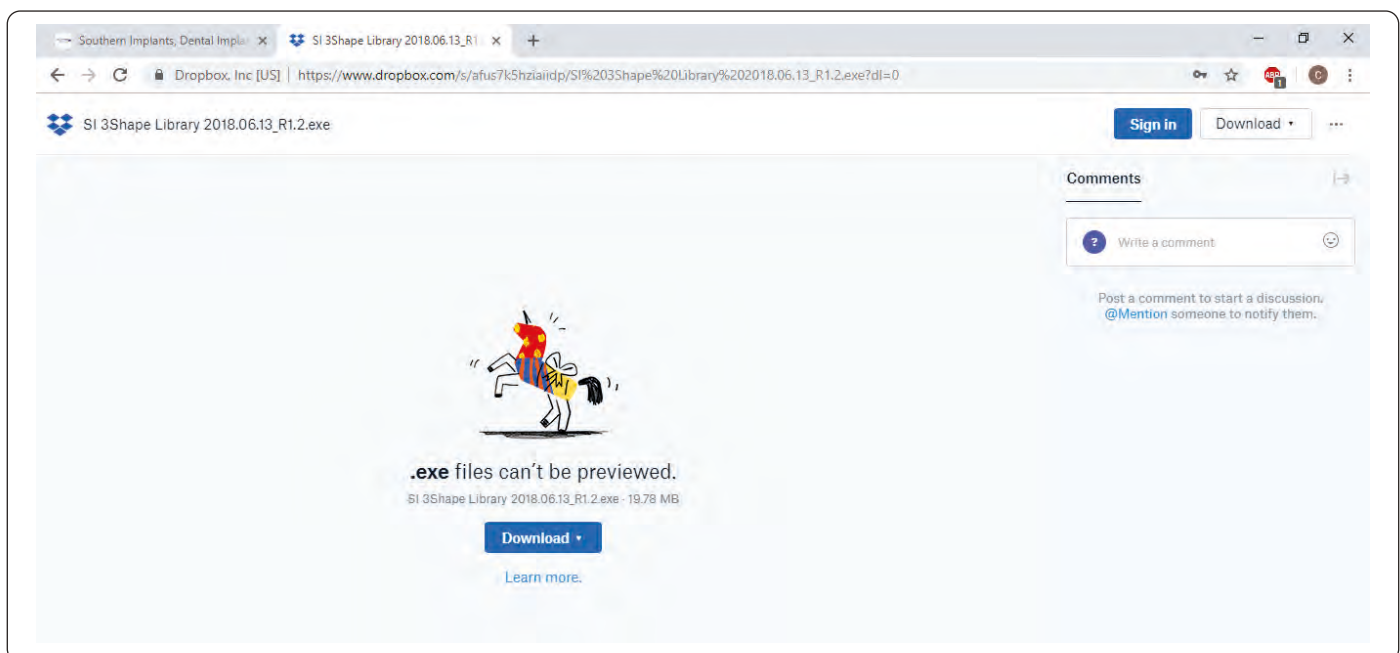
Southern Implants, Dental Implar ×
SI 3Shape Library 2018.06.13_R1 ×
+

Dropbox, Inc [US] | https://www.dropbox.com/s/afus7k5hziaiidp/SI%203Shape%20Library%202018.06.13_R1.2.exe?dl=0

SI 3Shape Library 2018.06.13_R1.2.exe

Sign in
Download ▾
···

Comments

Write a comment

Post a comment to start a discussion. @Mention someone to notify them.

.exe files can't be previewed.

SI 3Shape Library 2018.06.13_R1.2.exe · 19.78 MB

Download ▾

Learn more.